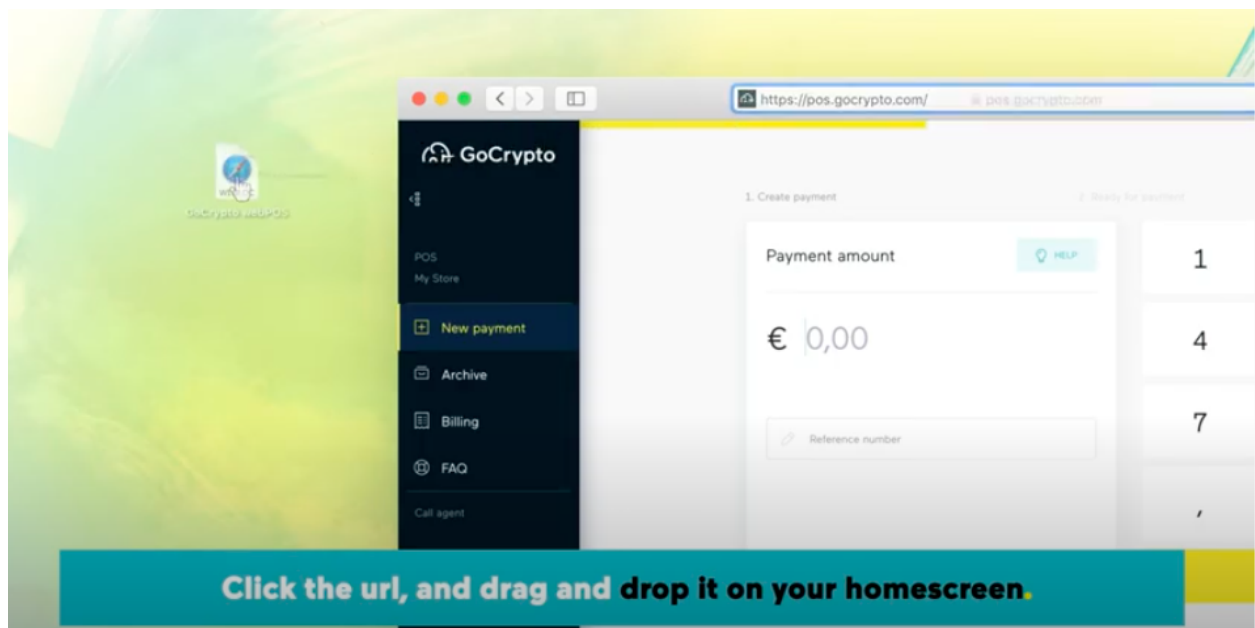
GoCrypto webPOS

https://pos.gocrypto.com/

pos.gocrypto.com

GoCrypto

POS
My Store

New payment

Archive

Billing

FAQ

Call agent

1. Create payment

2. Ready for payment

Payment amount

HELP

€ 0,00

Reference number

1

4

7

,

Click the url, and drag and drop it on your homescreen.